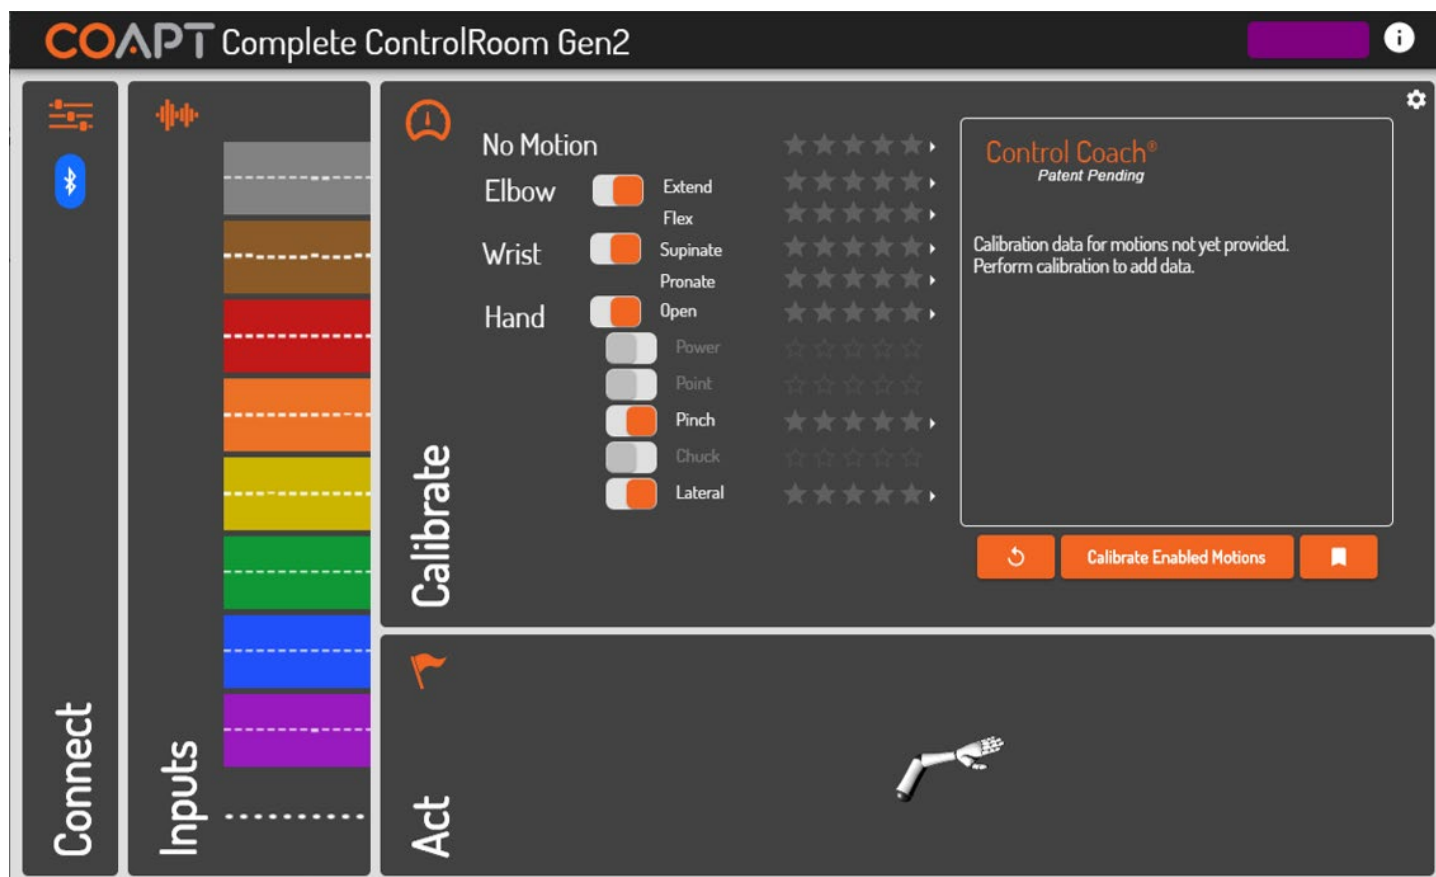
COAPT Complete ControlRoom Gen2

Connect

Inputs

Calibrate

No Motion

Elbow Extend

Flex

Wrist Supinate

Pronate

Hand Open

Power

Point

Pinch

Chuck

Lateral

Control Coach®
Patent Pending

Calibration data for motions not yet provided.
Perform calibration to add data.

Calibrate Enabled Motions

Act